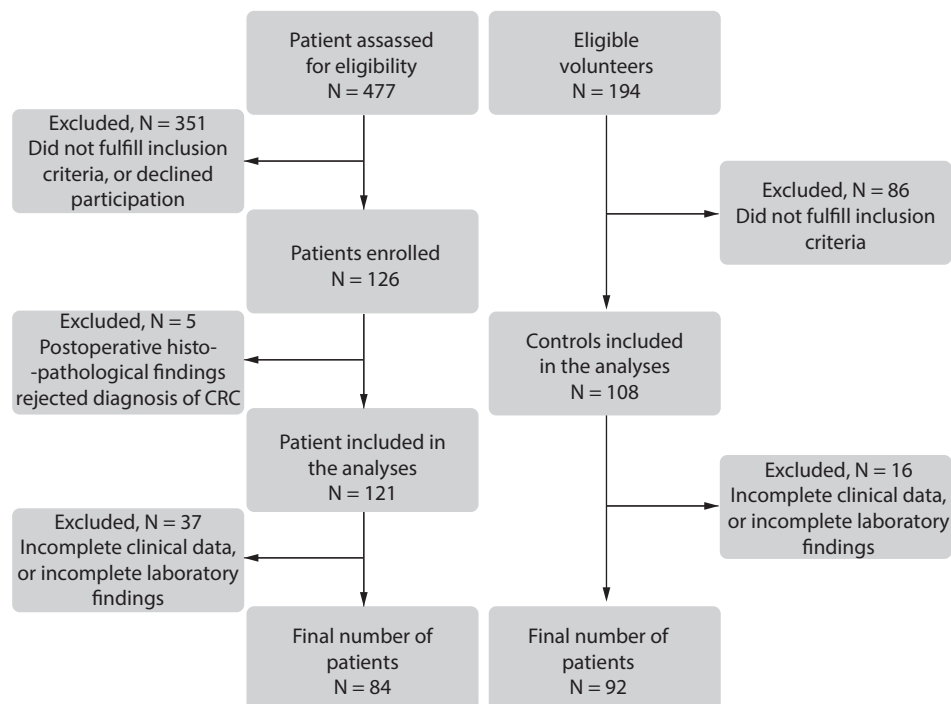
Patient assassed for eligibility
N = 477

Excluded, N = 351
Did not fulfill inclusion criteria, or declined participation

Patients enrolled
N = 126

Excluded, N = 5
Postoperative histo--pathological findings rejected diagnosis of CRC

Patient included in the analyses
N = 121

Excluded, N = 37
Incomplete clinical data, or incomplete laboratory findings

Final number of patients
N = 84

Eligible volunteers
N = 194

Excluded, N = 86
Did not fulfill inclusion criteria

Controls included in the analyses
N = 108

Excluded, N = 16
Incomplete clinical data, or incomplete laboratory findings

Final number of patients
N = 92